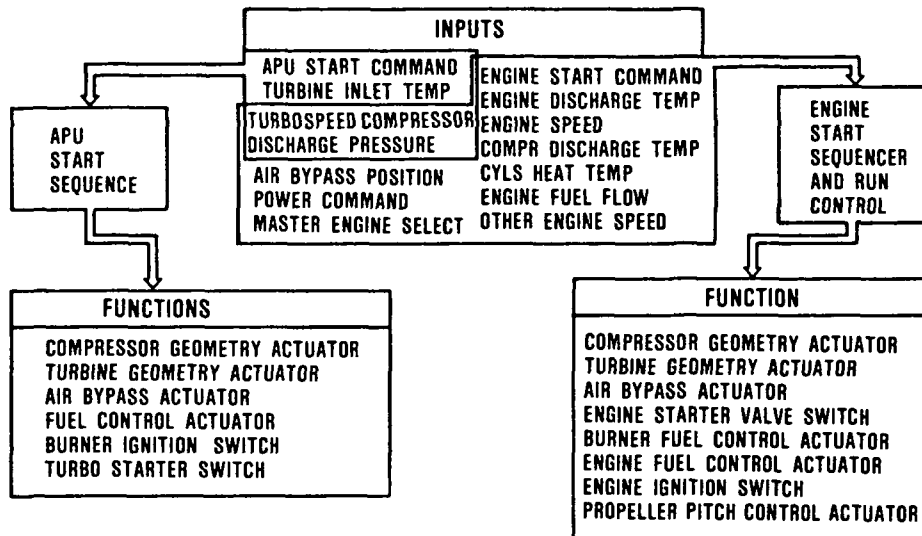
INPUTS

APU START COMMAND
TURBINE INLET TEMP
TURBOSPEED COMPRESSOR
DISCHARGE PRESSURE
AIR BYPASS POSITION
POWER COMMAND
MASTER ENGINE SELECT

ENGINE START COMMAND
ENGINE DISCHARGE TEMP
ENGINE SPEED
COMPR DISCHARGE TEMP
CYLS HEAT TEMP
ENGINE FUEL FLOW
OTHER ENGINE SPEED

APU
START
SEQUENCE

ENGINE
START
SEQUENCER
AND RUN
CONTROL

FUNCTIONS

COMPRESSOR GEOMETRY ACTUATOR
TURBINE GEOMETRY ACTUATOR
AIR BYPASS ACTUATOR
FUEL CONTROL ACTUATOR
BURNER IGNITION SWITCH
TURBO STARTER SWITCH

FUNCTION

COMPRESSOR GEOMETRY ACTUATOR
TURBINE GEOMETRY ACTUATOR
AIR BYPASS ACTUATOR
ENGINE STARTER VALVE SWITCH
BURNER FUEL CONTROL ACTUATOR
ENGINE FUEL CONTROL ACTUATOR
ENGINE IGNITION SWITCH
PROPELLER PITCH CONTROL ACTUATOR